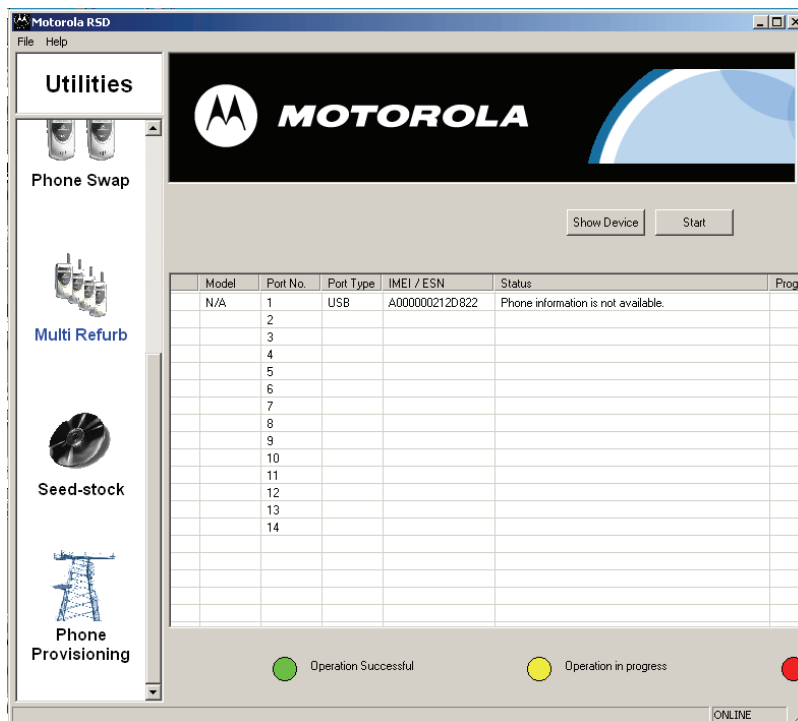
Motorola RSD
File Help

Utilities

Phone Swap

Multi Refurb

Seed-stock

Phone Provisioning

MOTOROLA

Show Device Start

| | Model | Port No. | Port Type | IMEI / ESN | Status | Prog |
|---|---|---|---|---|---|---|
| | N/A | 1 | USB | A000000212D822 | Phone information is not available. | |
| | | 2 | | | | |
| | | 3 | | | | |
| | | 4 | | | | |
| | | 5 | | | | |
| | | 6 | | | | |
| | | 7 | | | | |
| | | 8 | | | | |
| | | 9 | | | | |
| | | 10 | | | | |
| | | 11 | | | | |
| | | 12 | | | | |
| | | 13 | | | | |
| | | 14 | | | | |

Operation Successful
Operation in progress

ONLINE